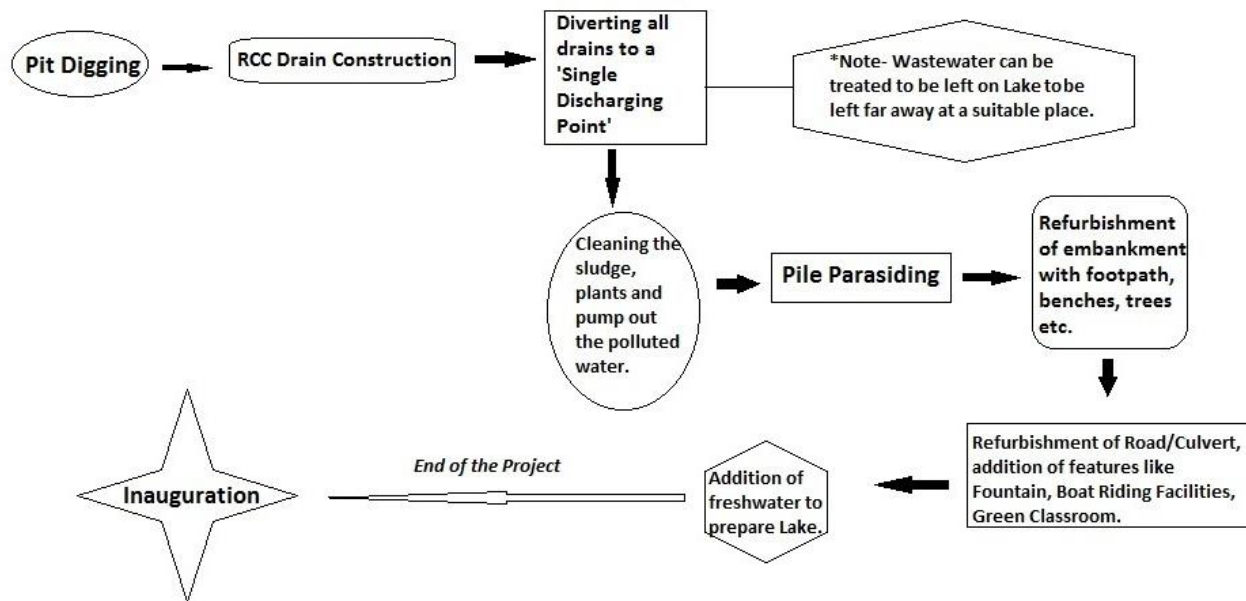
Pit Digging

RCC Drain Construction

Diverting all drains to a 'Single Discharging Point'

*Note- Wastewater can be treated to be left on Lake tobe left far away at a suitable place.

Cleaning the sludge, plants and pump out the polluted water.

Pile Parasiding

Refurbishment of embankment with footpath, benches, trees etc.

Refurbishment of Road/Culvert, addition of features like Fountain, Boat Riding Facilities, Green Classroom.

Addition of freshwater to prepare Lake.

End of the Project

Inauguration